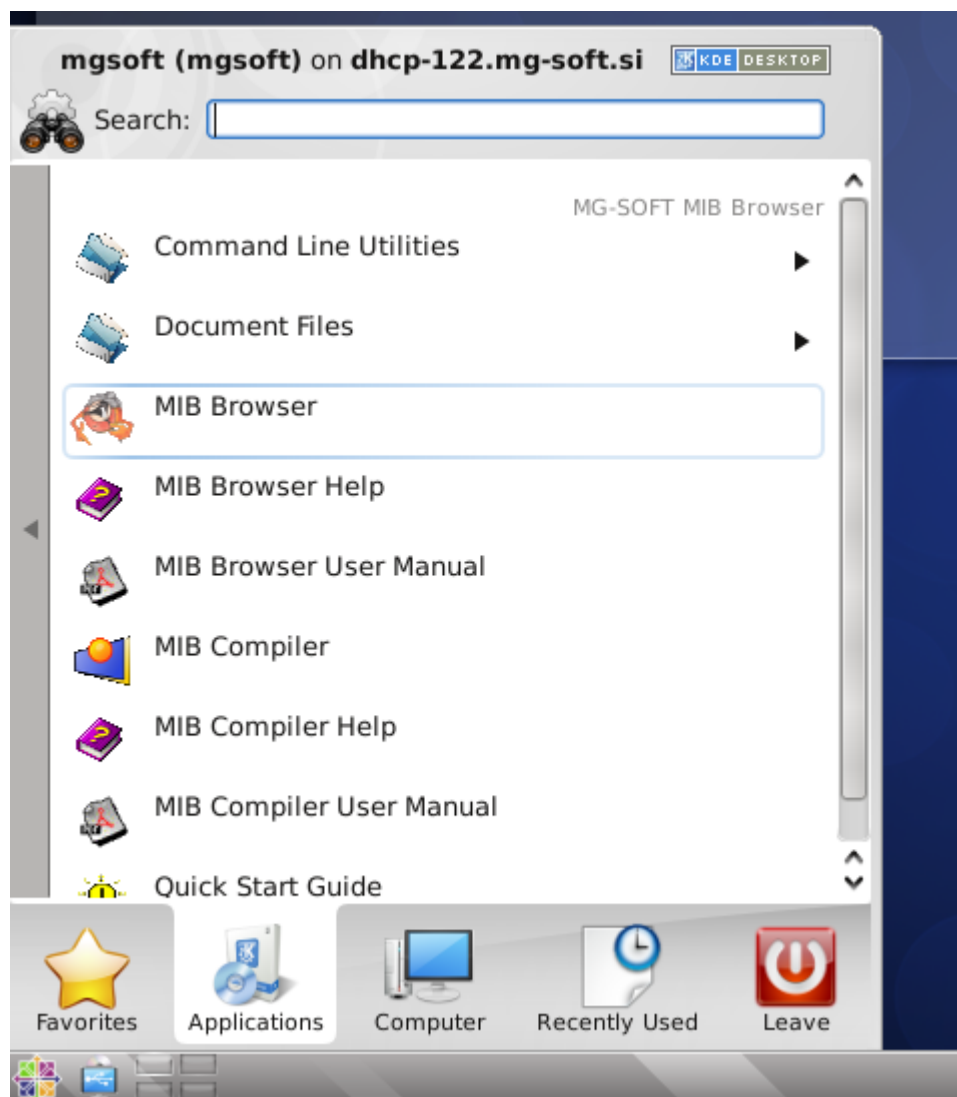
mgsoft (mgsoft) on dhcp-122.mg-soft.si
KDE DESKTOP
Search:
MG-SOFT MIB Browser
Command Line Utilities
Document Files
MIB Browser
MIB Browser Help
MIB Browser User Manual
MIB Compiler
MIB Compiler Help
MIB Compiler User Manual
Quick Start Guide
Favorites
Applications
Computer
Recently Used
Leave